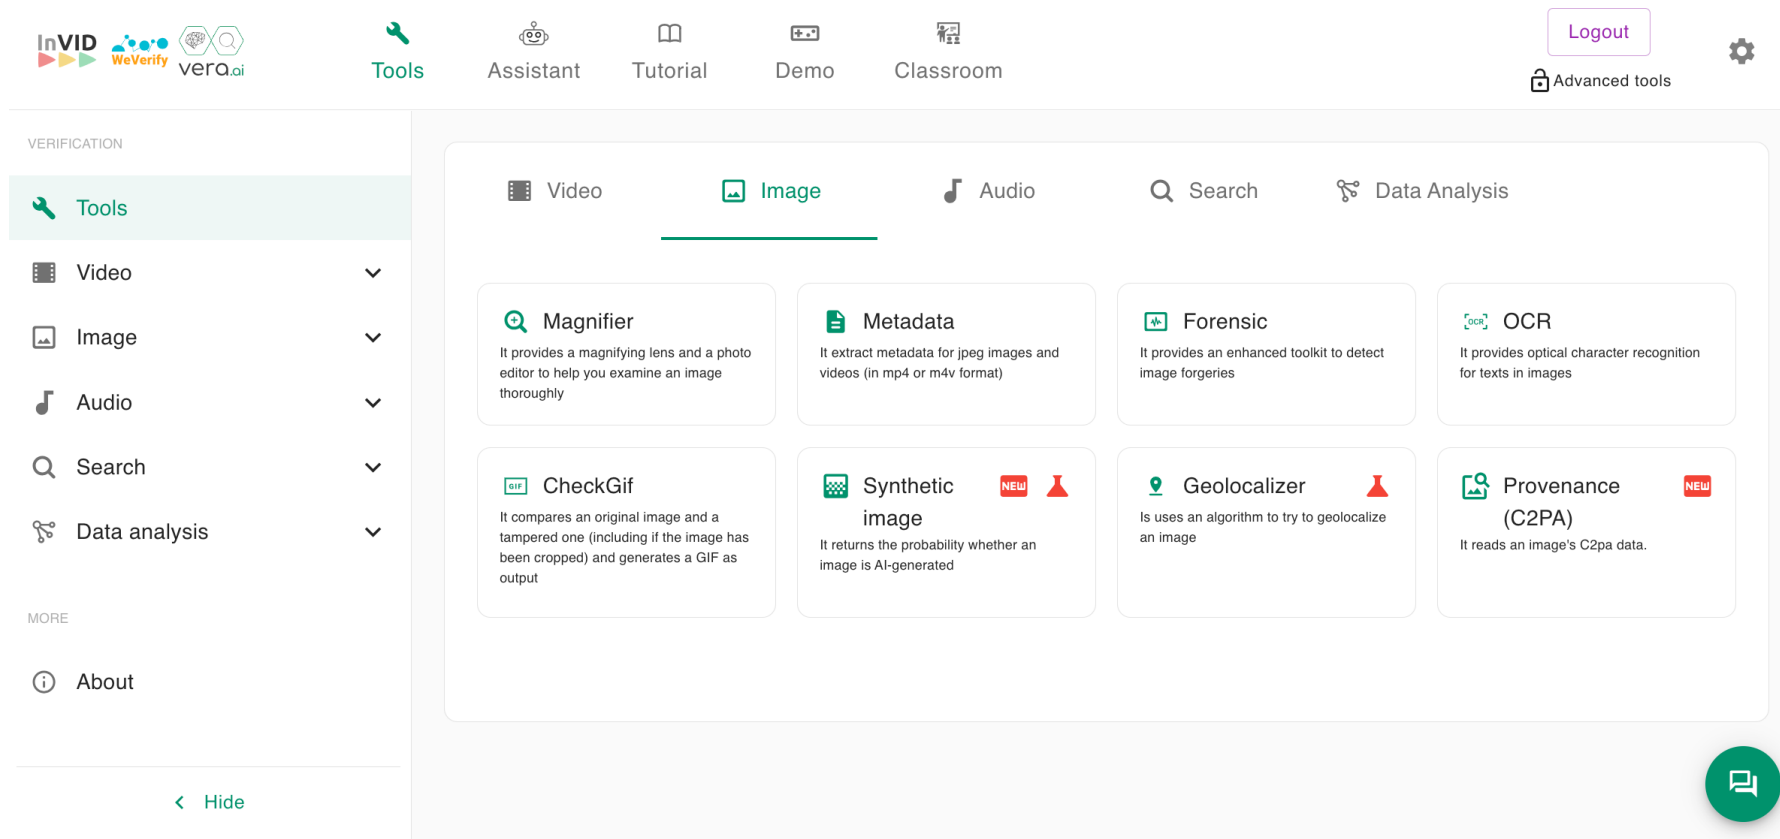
InVID WeVerify vera.ai

Tools Assistant Tutorial Demo Classroom

Logout

Advanced tools

VERIFICATION

Tools

Video

Image

Audio

Search

Data analysis

MORE

About

Hide

Video Image Audio Search Data Analysis

Magnifier
It provides a magnifying lens and a photo editor to help you examine an image thoroughly

Metadata
It extract metadata for jpeg images and videos (in mp4 or m4v format)

Forensic
It provides an enhanced toolkit to detect image forgeries

OCR
It provides optical character recognition for texts in images

CheckGif
It compares an original image and a tampered one (including if the image has been cropped) and generates a GIF as output

Synthetic image NEW
It returns the probability whether an image is AI-generated

Geolocalizer
Is uses an algorithm to try to geolocalize an image

Provenance (C2PA) NEW
It reads an image's C2pa data.